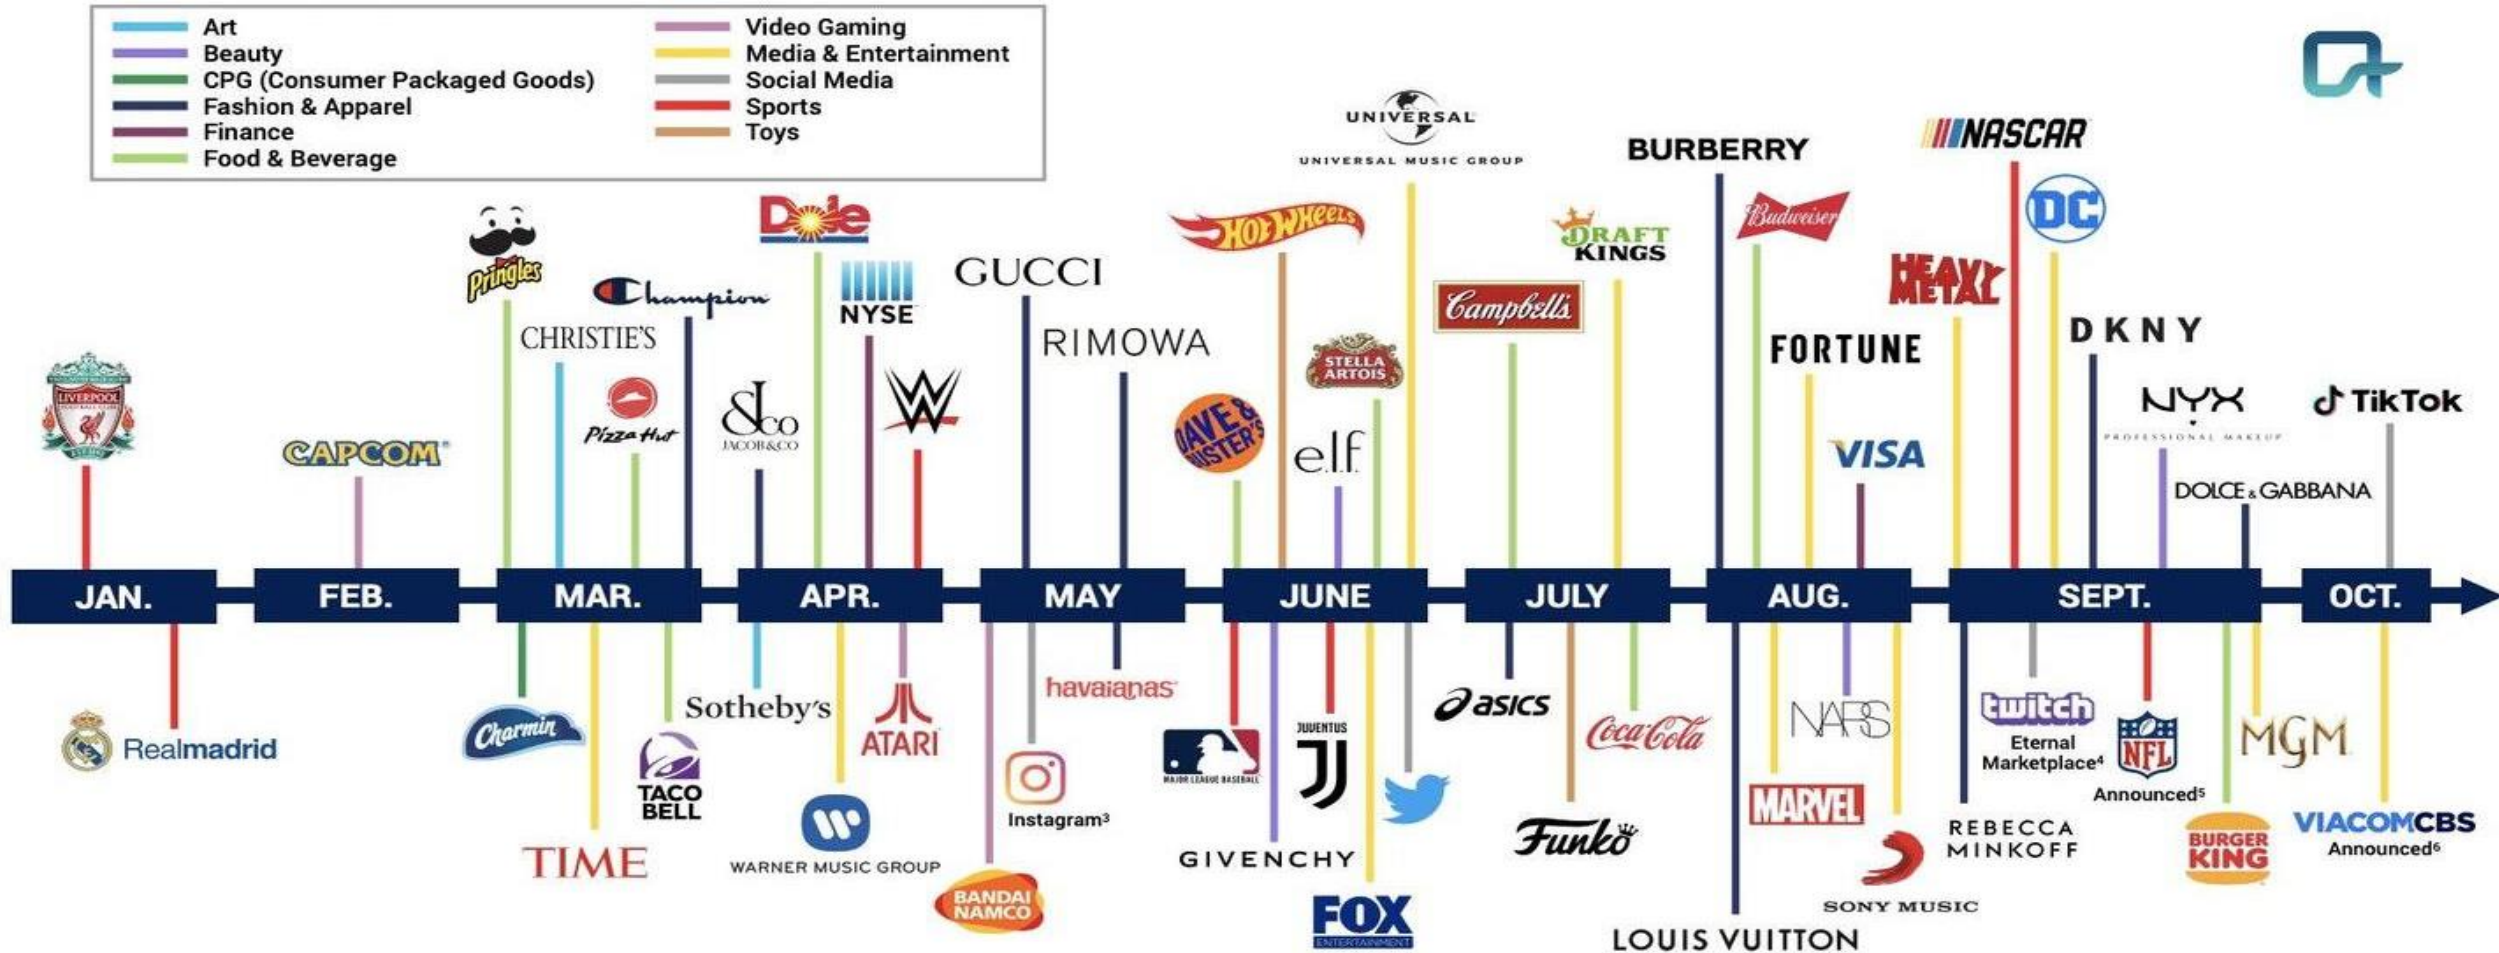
Art
Beauty
CPG (Consumer Packaged Goods)
Fashion & Apparel
Finance
Food & Beverage
Video Gaming
Media & Entertainment
Social Media
Sports
Toys

LIVERPOOL
CAPCOM
Pringles
CHRISTIE'S
Pizza Hut
Champion
JACOB&CO
Dole
NYSE
GUCCI
RIMOWA
HOT WHEELS
DAVE & BUSTER'S
STELLA ARTOIS
e.l.f.
UNIVERSAL
UNIVERSAL MUSIC GROUP
Campbell's
DRAFT KINGS
BURBERRY
Budweiser
FORTUNE
VISA
HEAVY METAL
NASCAR
DC
DKNY
NYX PROFESSIONAL MAKEUP
DOLCE & GABBANA
TikTok

JAN.
FEB.
MAR.
APR.
MAY
JUNE
JULY
AUG.
SEPT.
OCT.

Realmadrid
Charmin
TIME
TACO BELL
Sotheby's
WARNER MUSIC GROUP
ATARI
BANDAI NAMCO
havaianas
Instagram³
MAJOR LEAGUE BASEBALL
GIVENCHY
JUVENTUS
FOX ENTERTAINMENT
asics
Funko
Coca-Cola
LOUIS VUITTON
MARVEL
NARS
SONY MUSIC
REBECCA MINKOFF
twitch
Eternal Marketplace⁴
NFL
Announced⁵
BURGER KING
MGM
VIACOMCBS
Announced⁶